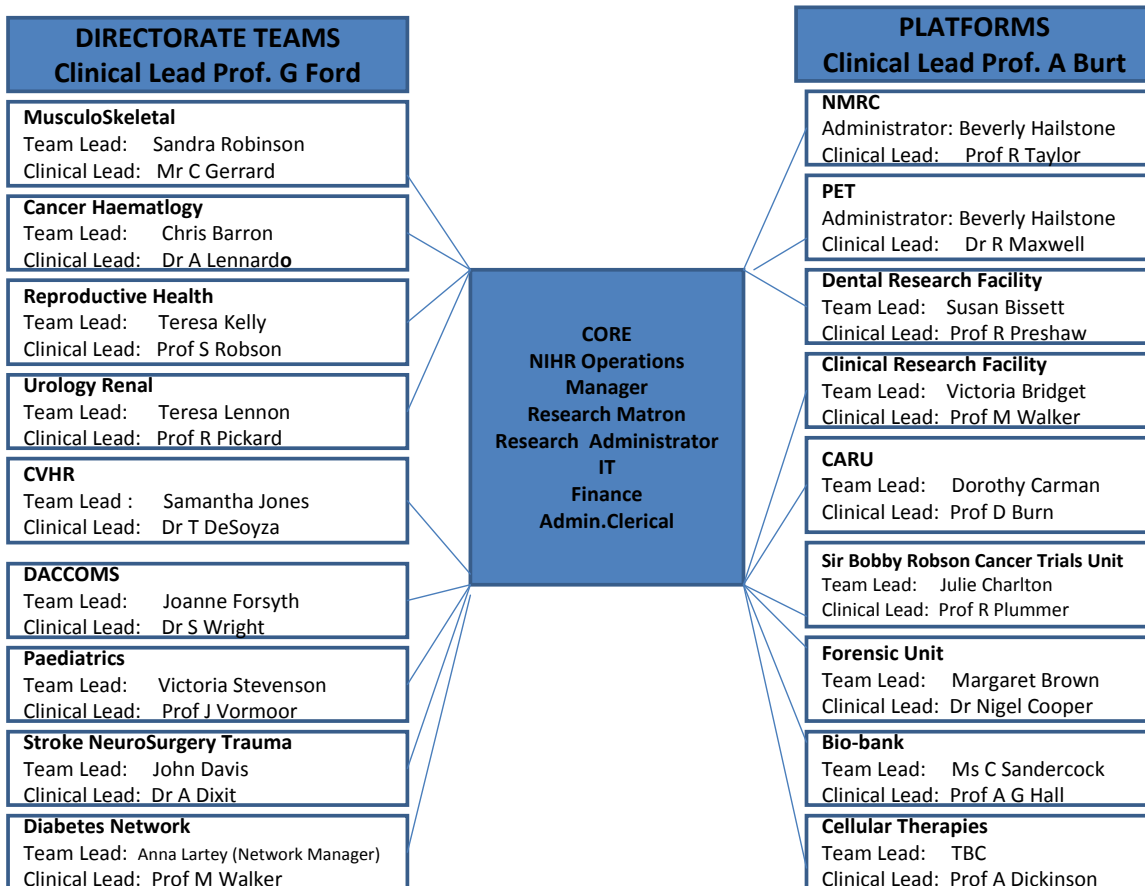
DIRECTORATE TEAMS
Clinical Lead Prof. G Ford

MusculoSkeletal
Team Lead: Sandra Robinson
Clinical Lead: Mr C Gerrard

Cancer Haematlogy
Team Lead: Chris Barron
Clinical Lead: Dr A Lennardo

Reproductive Health
Team Lead: Teresa Kelly
Clinical Lead: Prof S Robson

Urology Renal
Team Lead: Teresa Lennon
Clinical Lead: Prof R Pickard

CVHR
Team Lead : Samantha Jones
Clinical Lead: Dr T DeSoyza

DACCOMS
Team Lead: Joanne Forsyth
Clinical Lead: Dr S Wright

Paediatrics
Team Lead: Victoria Stevenson
Clinical Lead: Prof J Vormoor

Stroke NeuroSurgery Trauma
Team Lead: John Davis
Clinical Lead: Dr A Dixit

Diabetes Network
Team Lead: Anna Lartey (Network Manager)
Clinical Lead: Prof M Walker

CORE
NIHR Operations Manager
Research Matron
Research Administrator
IT
Finance
Admin.Clerical

PLATFORMS
Clinical Lead Prof. A Burt

NMRC
Administrator: Beverly Hailstone
Clinical Lead: Prof R Taylor

PET
Administrator: Beverly Hailstone
Clinical Lead: Dr R Maxwell

Dental Research Facility
Team Lead: Susan Bissett
Clinical Lead: Prof R Preshaw

Clinical Research Facility
Team Lead: Victoria Bridget
Clinical Lead: Prof M Walker

CARU
Team Lead: Dorothy Carman
Clinical Lead: Prof D Burn

Sir Bobby Robson Cancer Trials Unit
Team Lead: Julie Charlton
Clinical Lead: Prof R Plummer

Forensic Unit
Team Lead: Margaret Brown
Clinical Lead: Dr Nigel Cooper

Bio-bank
Team Lead: Ms C Sandercock
Clinical Lead: Prof A G Hall

Cellular Therapies
Team Lead: TBC
Clinical Lead: Prof A Dickinson